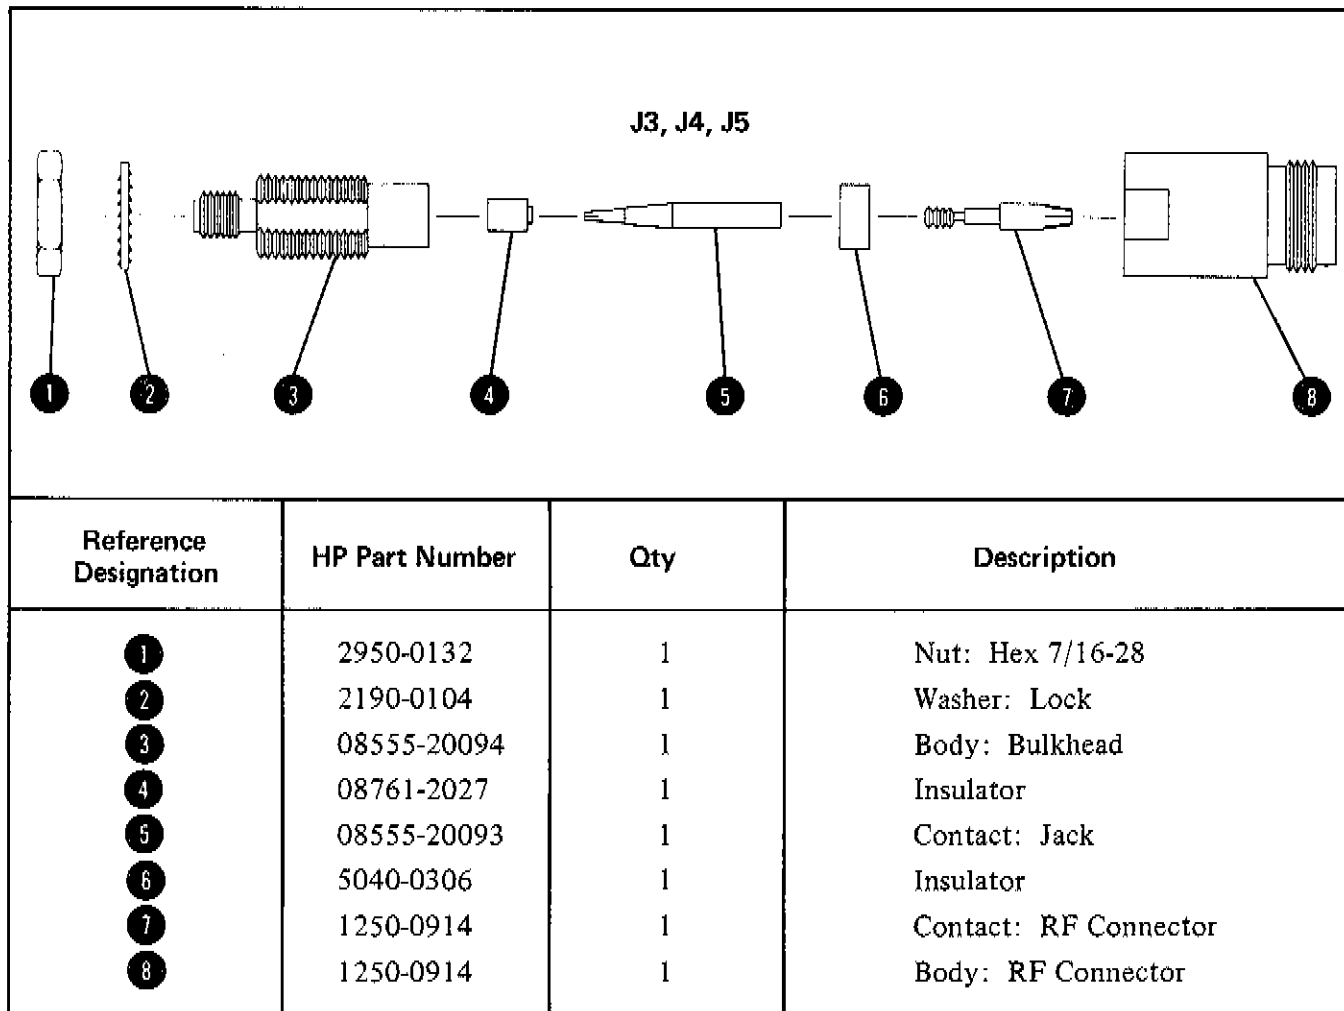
J3, J4, J5

1 2 3 4 5 6 7 8

| Reference Designation | HP Part Number | Qty | Description |
|---|---|---|---|
| 1 | 2950-0132 | 1 | Nut: Hex 7/16-28 |
| 2 | 2190-0104 | 1 | Washer: Lock |
| 3 | 08555-20094 | 1 | Body: Bulkhead |
| 4 | 08761-2027 | 1 | Insulator |
| 5 | 08555-20093 | 1 | Contact: Jack |
| 6 | 5040-0306 | 1 | Insulator |
| 7 | 1250-0914 | 1 | Contact: RF Connector |
| 8 | 1250-0914 | 1 | Body: RF Connector |